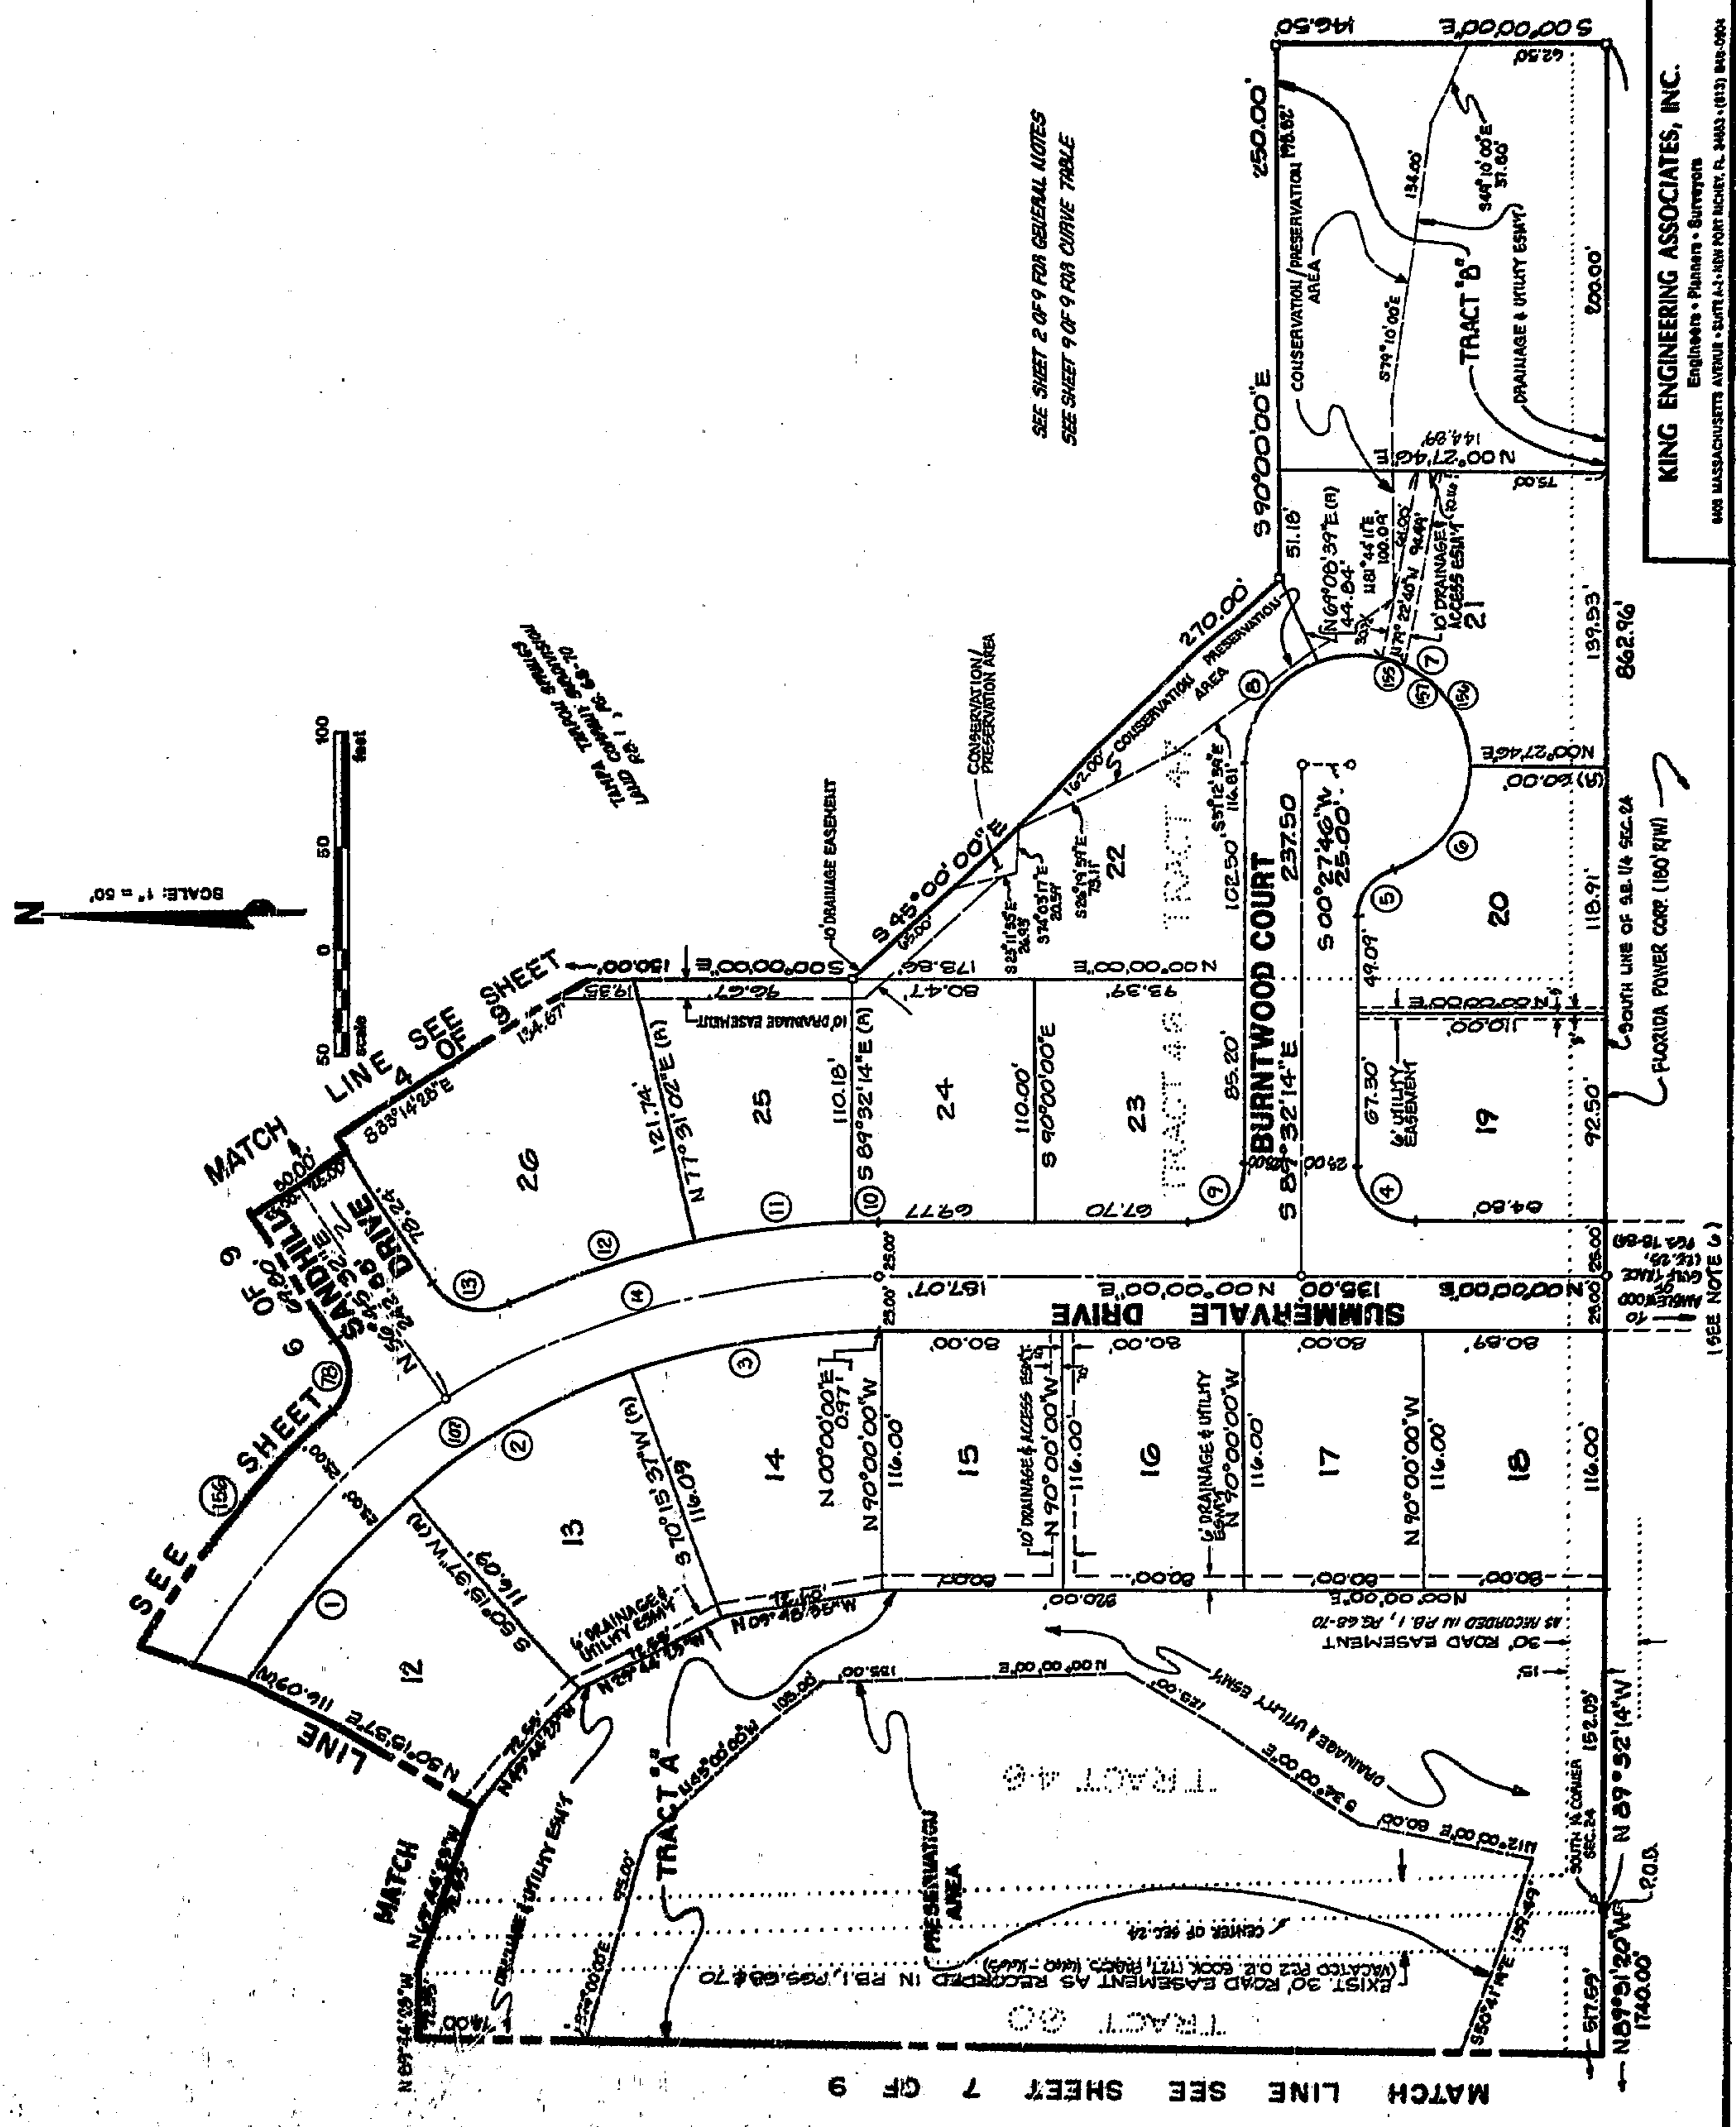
SEE SHEET 2 OF 9 FOR GENERAL NOTES
SEE SHEET 9 OF 9 FOR CURVE TABLE

SCALE: 1" = 50'
N

50 0 50 100
scale feet

TAMPA COUNTRY TRACT SUBDIVISION
UNIT 1, P.B. 1, PG. 68-70

MATCH LINE SEE SHEET 4 OF 9
MATCH LINE SEE SHEET 6 OF 9
MATCH LINE SEE SHEET 7 OF 9

KING ENGINEERING ASSOCIATES, INC.
Engineers • Planners • Surveyors

SANDHILL DRIVE
SUMMERVALE DRIVE
BURNTWOOD COURT

TRACT "A"
TRACT "B"
TRACT 4-6
TRACT 4-5
TRACT 4-7
TRACT 60

12
13
14
15
16
17
18
19
20
21
22
23
24
25
26

CONSERVATION/PRESERVATION AREA
CONSERVATION PRESERVATION AREA
PRESERVATION AREA
DRAINAGE & UTILITY ESMT
10' DRAINAGE EASEMENT
6' DRAINAGE & UTILITY ESMT
10' DRAINAGE & ACCESS ESMT
6' UTILITY EASEMENT
30' ROAD EASEMENT AS RECORDED IN P.B. 1, PG. 68-70
EXIST. 30' ROAD EASEMENT AS RECORDED IN P.B. 1, PGS. 68 & 70
CENTER OF SEC. 24
SOUTH 1/4 CORNER SEC. 24
SOUTH LINE OF S.E. 1/4 SEC. 24
FLORIDA POWER CORP. (100' R/W)
(SEE NOTE 6)
P.O.B.

S 90°00'00"E 250.00'
S 00°00'00"E 146.50
S 45°00'00"E 270.00'
S 00°00'00"E 150.00'
N 89°32'14"W 862.96'
N 89°31'20"W 1740.00'
S 89°32'14"E 237.50
S 00°27'46"W 25.00'
S 89°32'14"E 110.18'
N 77°31'02"E (R) 121.74'
S 83°14'28"E 134.67'
S 70°15'37"W (R) 116.09
S 80°15'37"W (R) 116.09'
N 80°15'37"E 116.09'(R)
N 90°00'00"W 116.00'
S 90°00'00"E 110.00'
N 00°00'00"E 187.07'
N 00°00'00"E 135.00'
N 00°27'46"E
N 00°00'00"E 920.00'
N 00°00'00"E 125.00'
S 34°00'00"E 123.00'
S 45°00'00"W 105.00'
S 50°41'41"E 131.00'
S 00°00'00"E 325.00'
N 89°24'09"W 14.00'
N 69°08'39"E (R) 44.84'
S 79°10'00"E
S 49°10'00"E 51.80'
69.77
67.70
96.67
80.41
93.39
85.20
162.50
178.86
49.09
67.30
64.80
92.50
118.91
139.53
110.00'
60.00'
80.00'
80.69'
25.00
152.05'
517.69'
51.18'
144.87
144.50
134.00
75.00
19.35
50.00'
78.24'
162.00'
116.81